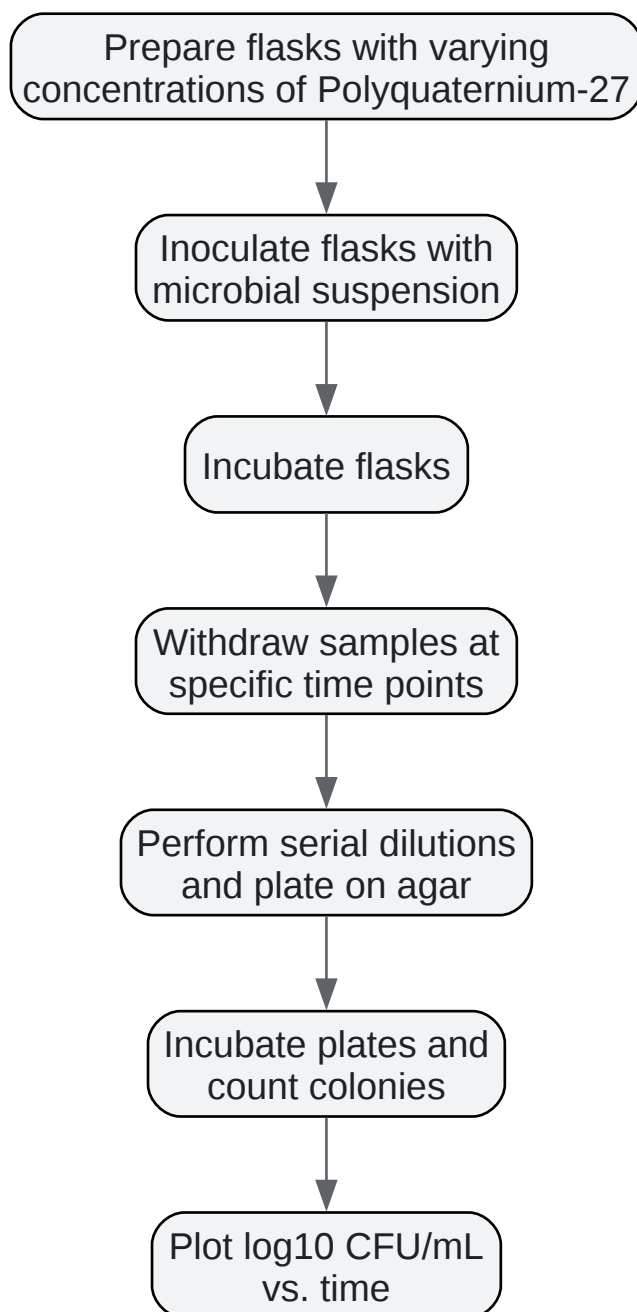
Prepare flasks with varying concentrations of Polyquaternium-27

Inoculate flasks with microbial suspension

Incubate flasks

Withdraw samples at specific time points

Perform serial dilutions and plate on agar

Incubate plates and count colonies

Plot log10 CFU/mL vs. time